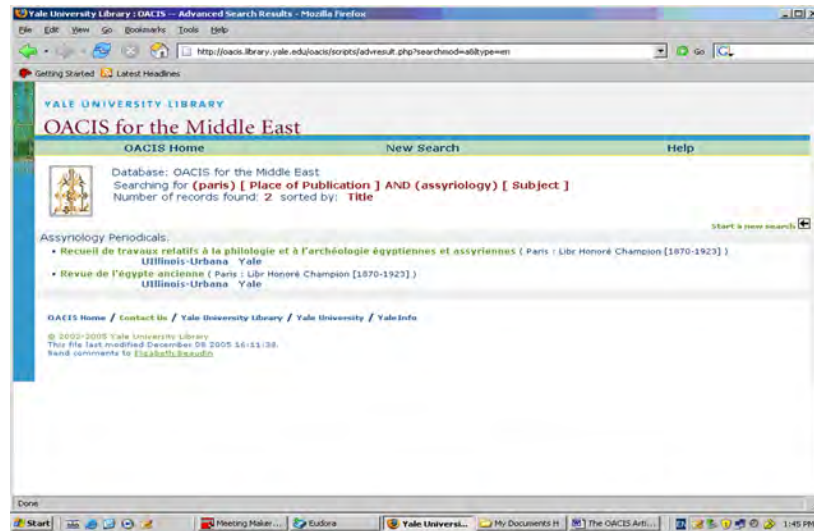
Yale University Library : OACIS -- Advanced Search Results - Mozilla Firefox

File Edit View Go Bookmarks Tools Help

http://oacis.library.yale.edu/oacis/scripts/advresult.php?searchmod=a&type=en

Go

Getting Started Latest Headlines

YALE UNIVERSITY LIBRARY

OACIS for the Middle East

OACIS Home New Search Help

Database: OACIS for the Middle East
Searching for (paris) [ Place of Publication ] AND (assyriology) [ Subject ]
Number of records found: 2 sorted by: Title

Start a new search

Assyriology Periodicals.

• Recueil de travaux relatifs à la philologie et à l'archéologie égyptiennes et assyriennes ( Paris : Libr Honoré Champion [1870-1923] )
UIllinois-Urbana Yale

• Revue de l'égypte ancienne ( Paris : Libr Honoré Champion [1870-1923] )
UIllinois-Urbana Yale

OACIS Home / Contact Us / Yale University Library / Yale University / YaleInfo

© 2002-2005 Yale University Library
This file last modified December 08 2005 16:11:38.
Send comments to Elizabeth Beaudin

Done

Start Meeting Maker... Eudora Yale Universi... My Documents H The OACIS Arti... 1:45 PM